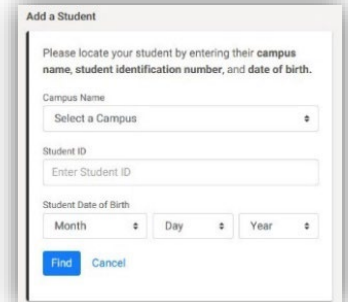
Add a Student

Please locate your student by entering their campus name, student identification number, and date of birth.

Campus Name

Select a Campus

Student ID

Enter Student ID

Student Date of Birth

Month

Day

Year

Find

Cancel